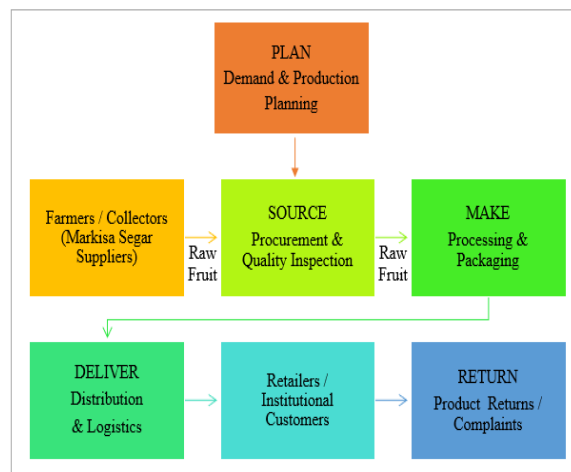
PLAN
Demand & Production Planning

Farmers / Collectors (Markisa Segar Suppliers)

Raw Fruit

SOURCE
Procurement & Quality Inspection

Raw Fruit

MAKE
Processing & Packaging

DELIVER
Distribution & Logistics

Retailers / Institutional Customers

RETURN
Product Returns / Complaints